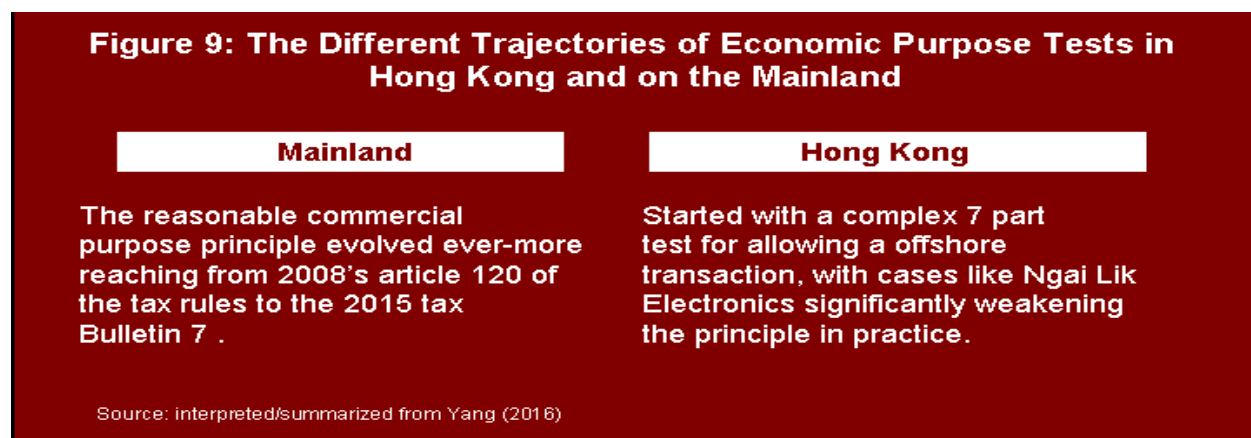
Figure 9: The Different Trajectories of Economic Purpose Tests in Hong Kong and on the Mainland

Mainland

The reasonable commercial purpose principle evolved ever-more reaching from 2008's article 120 of the tax rules to the 2015 tax Bulletin 7 .

Hong Kong

Started with a complex 7 part test for allowing a offshore transaction, with cases like Ngai Lik Electronics significantly weakening the principle in practice.

Source: interpreted/summarized from Yang (2016)